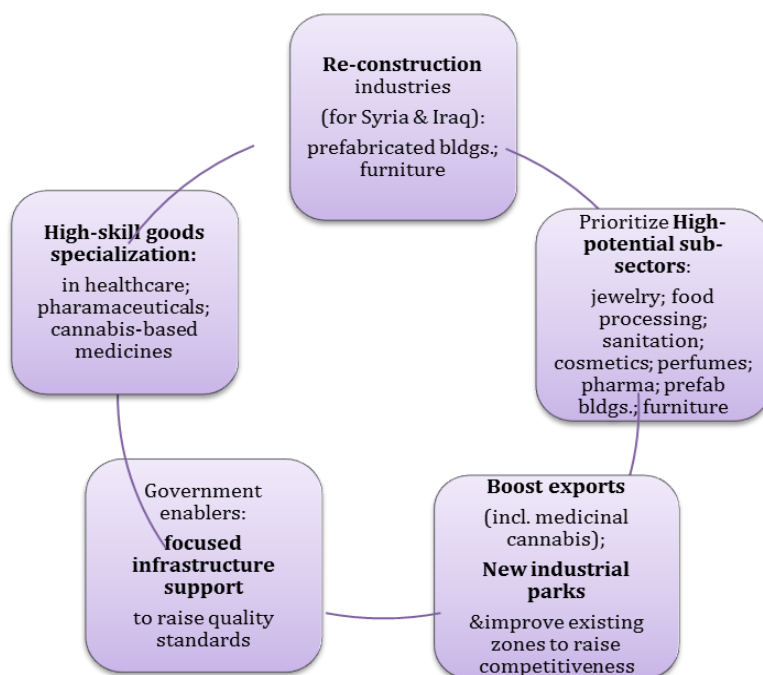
**Re-construction** industries (for Syria & Iraq): prefabricated bldgs.; furniture

Prioritize **High-potential sub-sectors**: jewelry; food processing; sanitation; cosmetics; perfumes; pharma; prefab bldgs.; furniture

**Boost exports** (incl. medicinal cannabis); **New industrial parks** &improve existing zones to raise competitiveness

Government enablers: **focused infrastructure support** to raise quality standards

**High-skill goods specialization:** in healthcare; pharamaceuticals; cannabis-based medicines